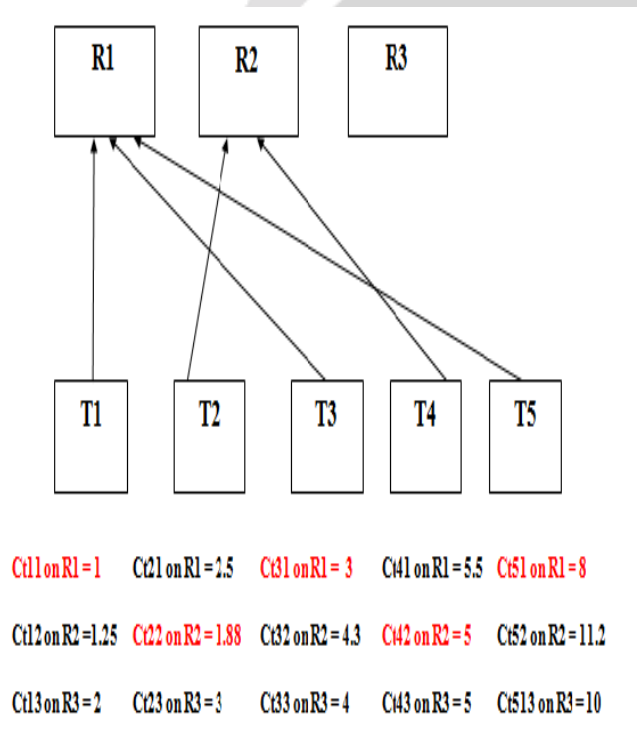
R1

R2

R3

T1

T2

T3

T4

T5

Ct11 on R1 = 1   Ct21 on R1 = 2.5   Ct31 on R1 = 3   Ct41 on R1 = 5.5   Ct51 on R1 = 8

Ct12 on R2 =1.25   Ct22 on R2 = 1.88   Ct32 on R2 = 4.3   Ct42 on R2 = 5   Ct52 on R2 = 11.2

Ct13 on R3 = 2   Ct23 on R3 = 3   Ct33 on R3 = 4   Ct43 on R3 = 5   Ct513 on R3 = 10